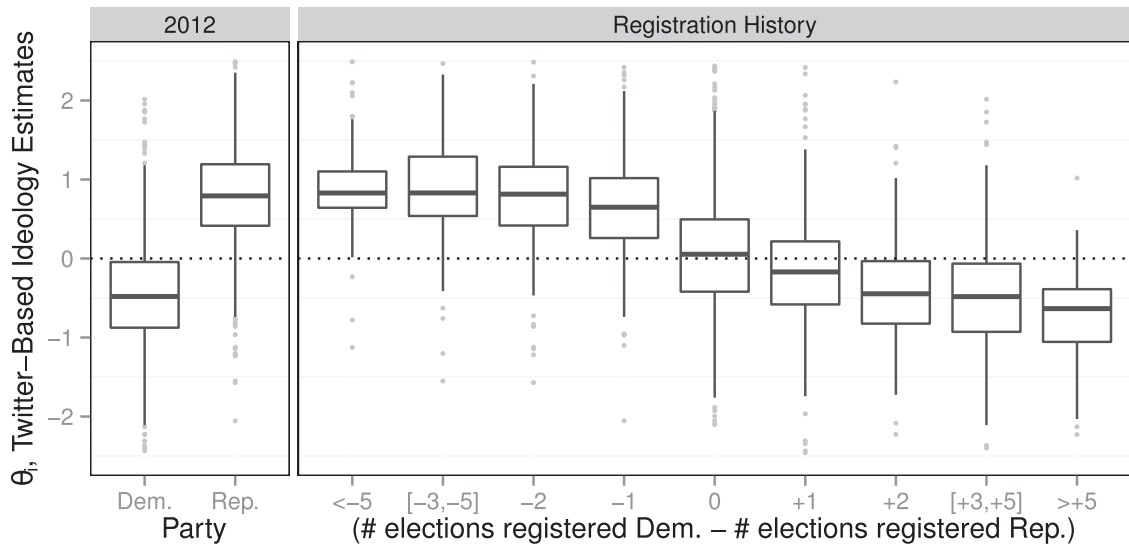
2012

Registration History

$\theta_i$, Twitter–Based Ideology Estimates

2
1
0
−1
−2

Dem.
Rep.
Party

<−5
[−3,−5]
−2
−1
0
+1
+2
[+3,+5]
>+5
(# elections registered Dem. – # elections registered Rep.)